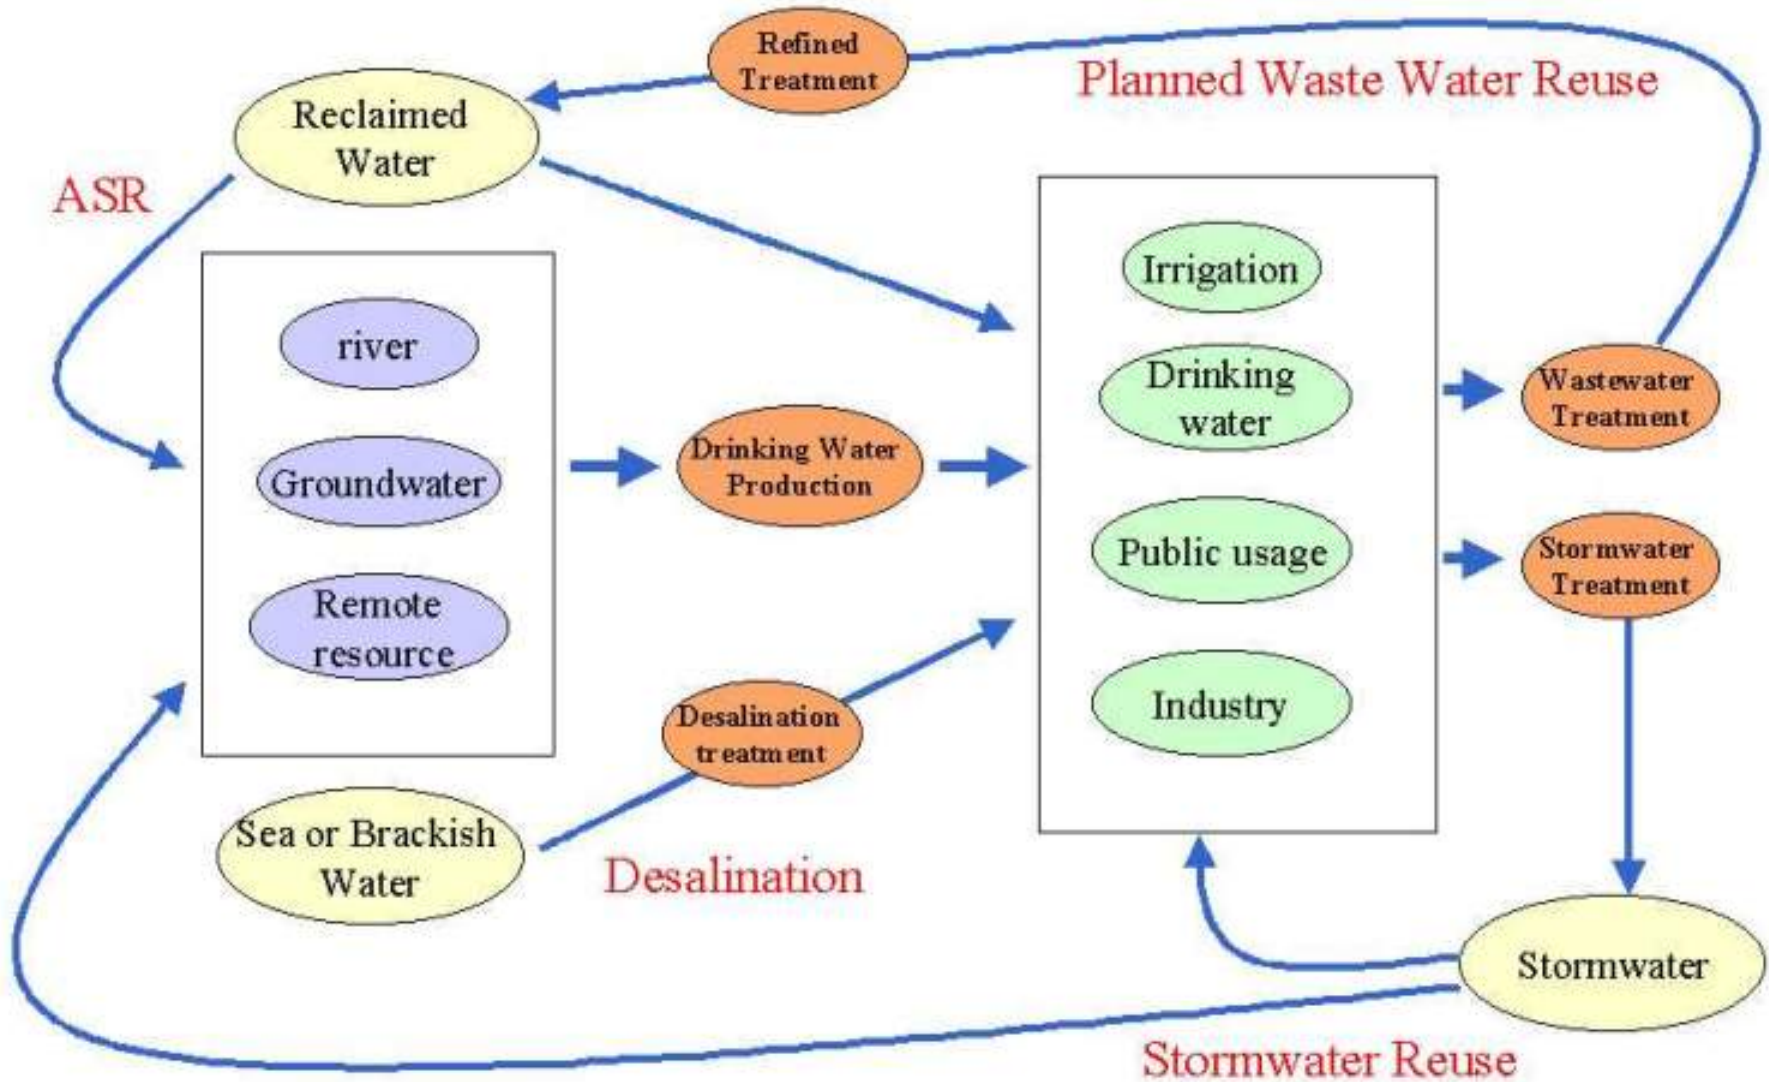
Refined Treatment

Planned Waste Water Reuse

Reclaimed Water

ASR

river

Groundwater

Remote resource

Drinking Water Production

Irrigation

Drinking water

Public usage

Industry

Wastewater Treatment

Stormwater Treatment

Desalination treatment

Sea or Brackish Water

Desalination

Stormwater

Stormwater Reuse